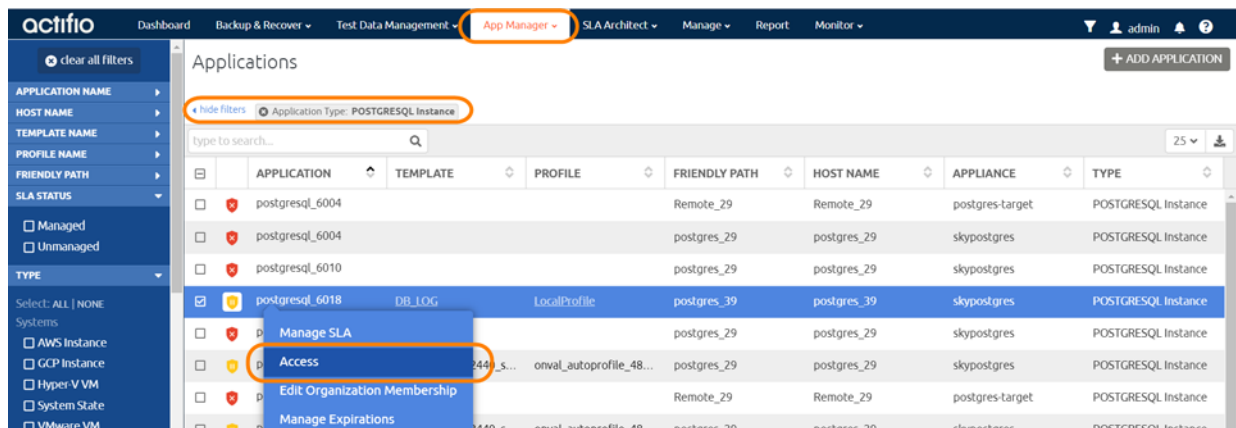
actifio Dashboard Backup & Recover ▾ Test Data Management ▾ App Manager ▾ SLA Architect ▾ Manage ▾ Report Monitor ▾ admin

clear all filters

APPLICATION NAME
HOST NAME
TEMPLATE NAME
PROFILE NAME
FRIENDLY PATH
SLA STATUS

☐ Managed
☐ Unmanaged

TYPE

Select: ALL | NONE
Systems
☐ AWS Instance
☐ GCP Instance
☐ Hyper-V VM
☐ System State
☐ VMware VM

Applications

+ ADD APPLICATION

‹ hide filters Application Type: POSTGRESQL Instance

type to search...

25

| | | APPLICATION | TEMPLATE | PROFILE | FRIENDLY PATH | HOST NAME | APPLIANCE | TYPE |
|---|---|---|---|---|---|---|---|---|
| ☐ | | postgresql_6004 | | | Remote_29 | Remote_29 | postgres-target | POSTGRESQL Instance |
| ☐ | | postgresql_6004 | | | postgres_29 | postgres_29 | skypostgres | POSTGRESQL Instance |
| ☐ | | postgresql_6010 | | | postgres_29 | postgres_29 | skypostgres | POSTGRESQL Instance |
| ☑ | | postgresql_6018 | DB_LOG | LocalProfile | postgres_39 | postgres_39 | skypostgres | POSTGRESQL Instance |
| ☐ | | | | | postgres_29 | postgres_29 | skypostgres | POSTGRESQL Instance |
| ☐ | | p | 2449_s... | onval_autoprofile_48... | postgres_29 | postgres_29 | skypostgres | POSTGRESQL Instance |
| ☐ | | p | | | Remote_29 | Remote_29 | postgres-target | POSTGRESQL Instance |

Manage SLA
Access
Edit Organization Membership
Manage Expirations